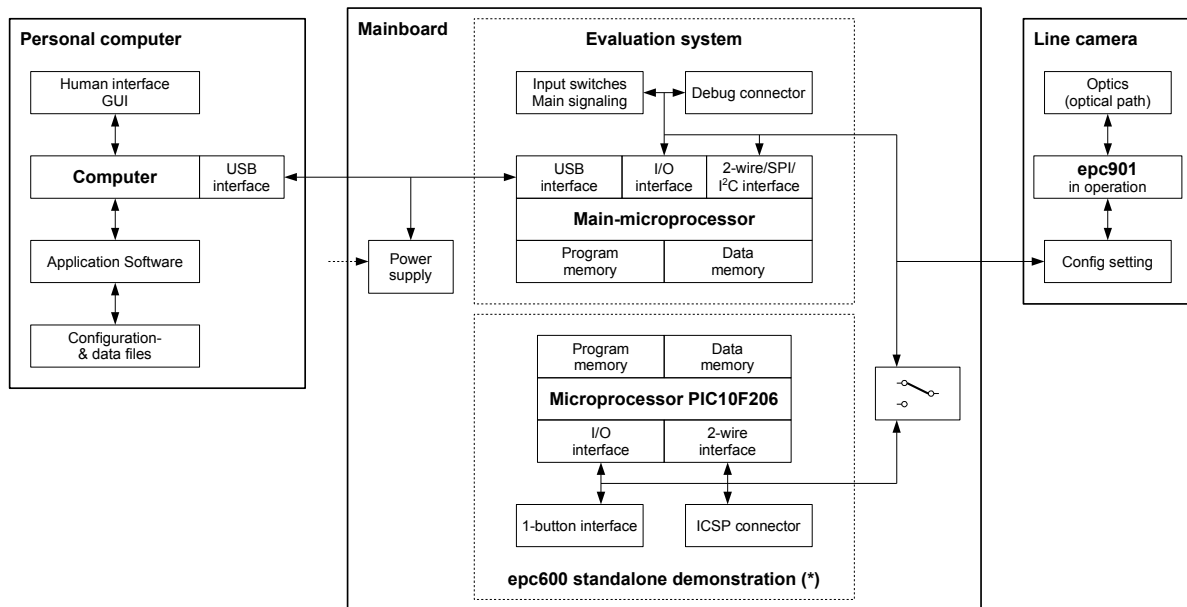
Personal computer

Human interface GUI

Computer

USB interface

Application Software

Configuration- & data files

Mainboard

Evaluation system

Input switches Main signaling

Debug connector

USB interface

I/O interface

2-wire/SPI/ I$^2$C interface

Main-microprocessor

Program memory

Data memory

Power supply

Program memory

Data memory

Microprocessor PIC10F206

I/O interface

2-wire interface

1-button interface

ICSP connector

epc600 standalone demonstration (*)

Line camera

Optics (optical path)

epc901 in operation

Config setting